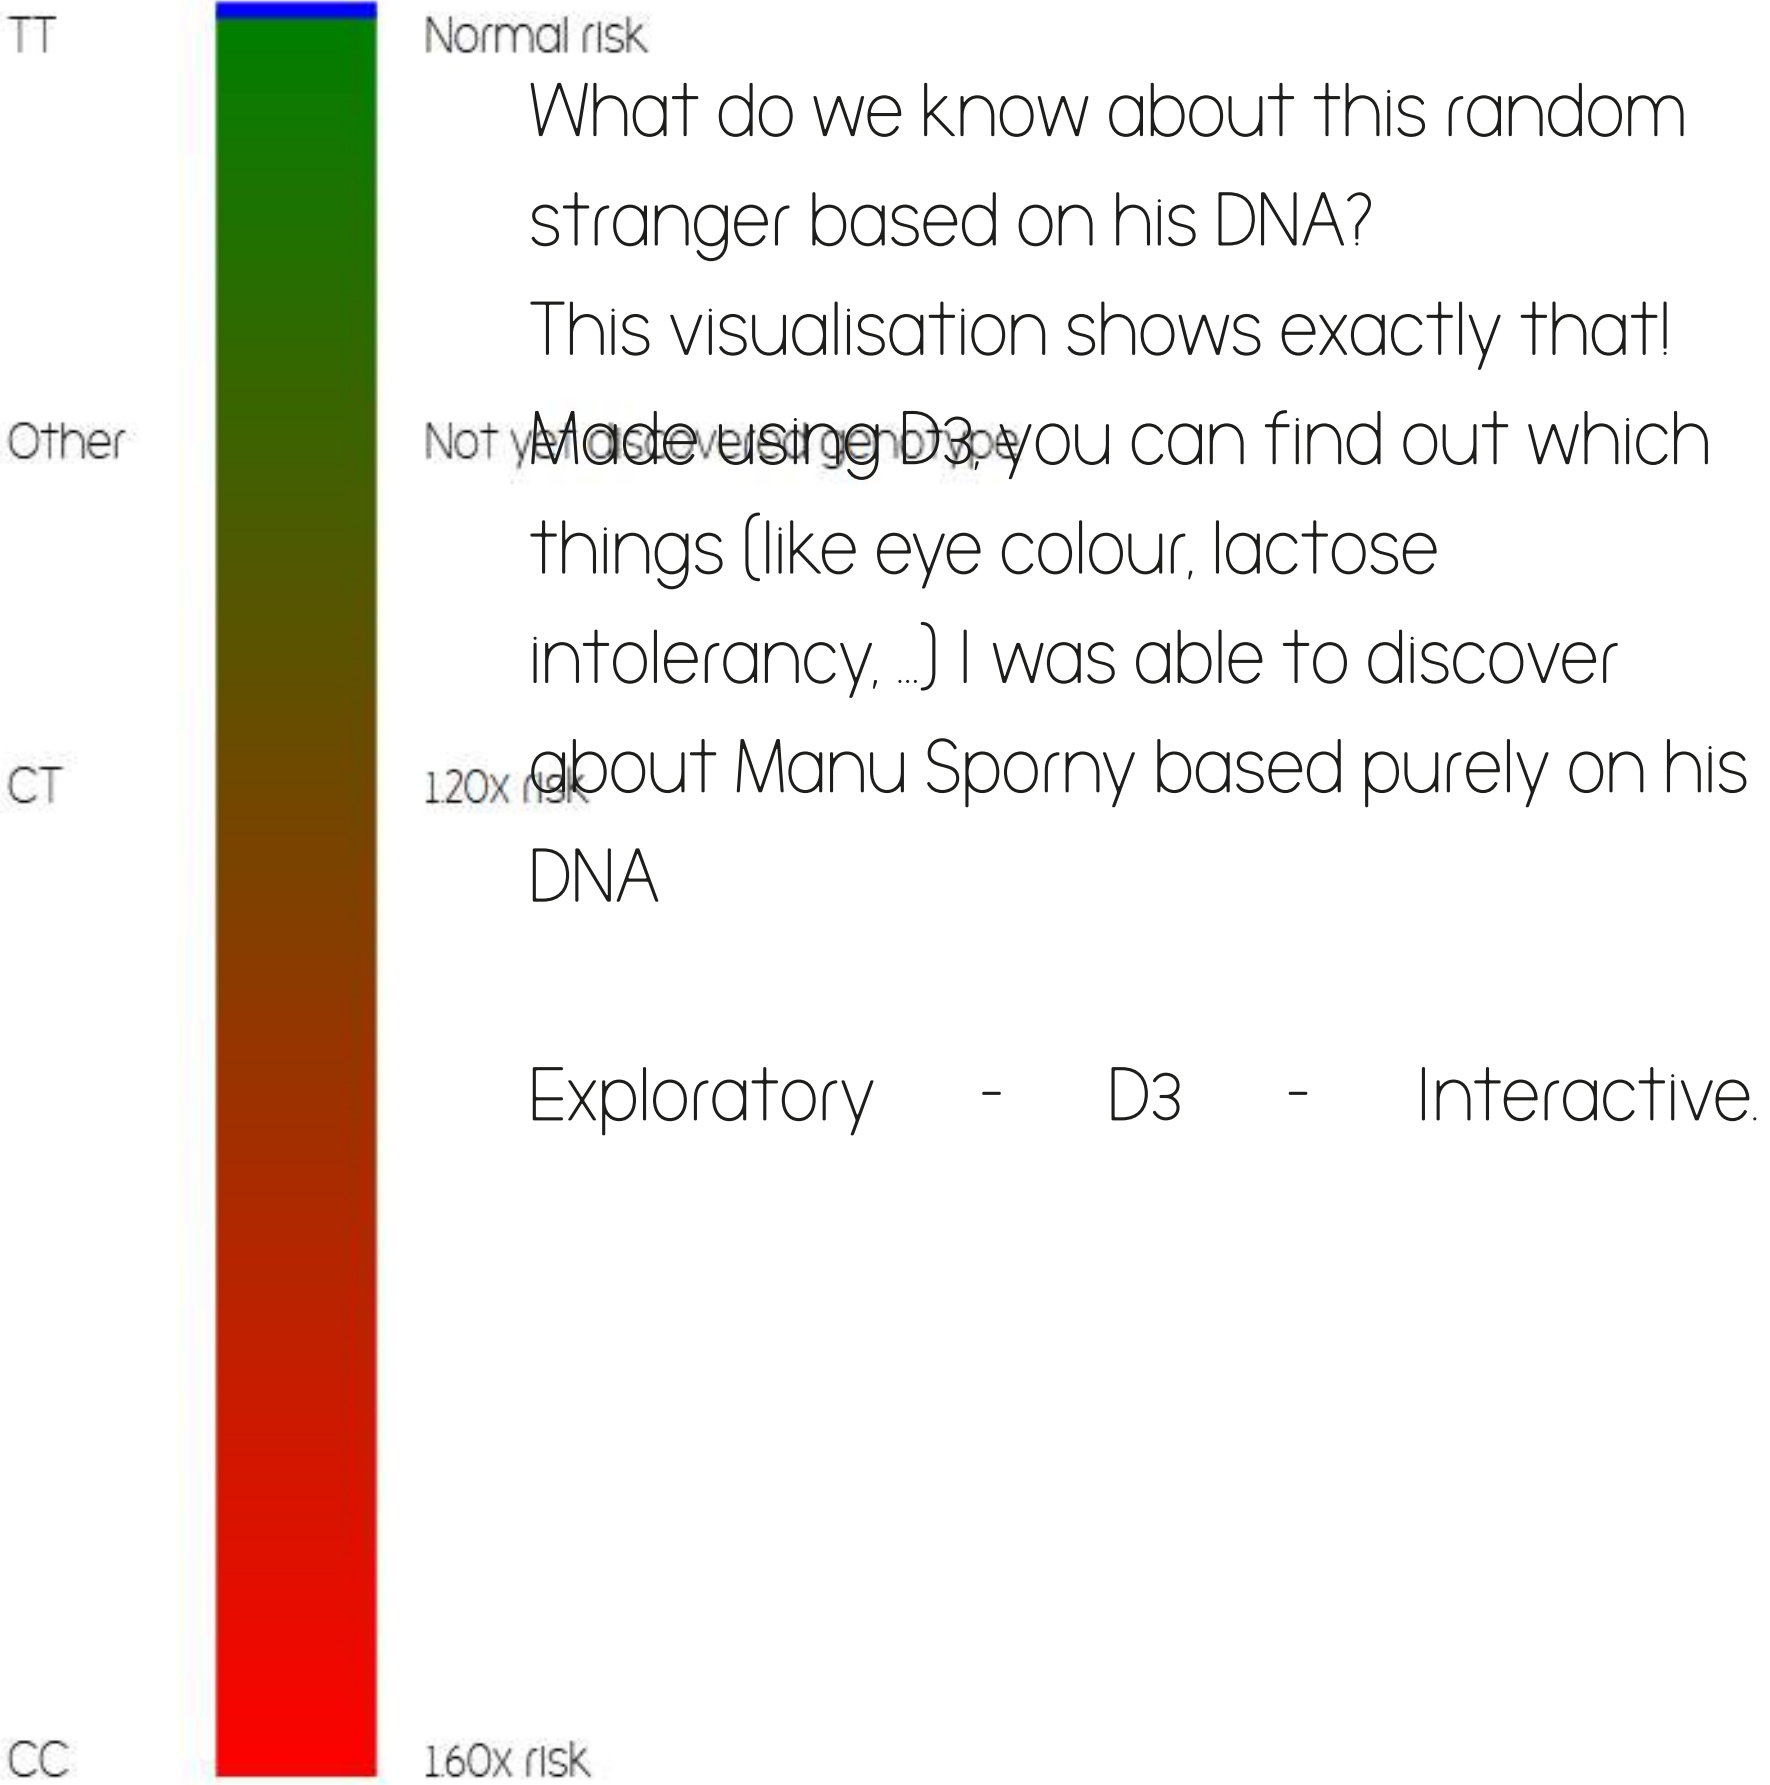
TT

Normal risk

What do we know about this random stranger based on his DNA?

This visualisation shows exactly that!

Other

Not yet discovered genotype

Made using D3, you can find out which things (like eye colour, lactose intolerancy, ...) I was able to discover about Manu Sporny based purely on his DNA

CT

120x risk

Exploratory - D3 - Interactive.

CC

160x risk